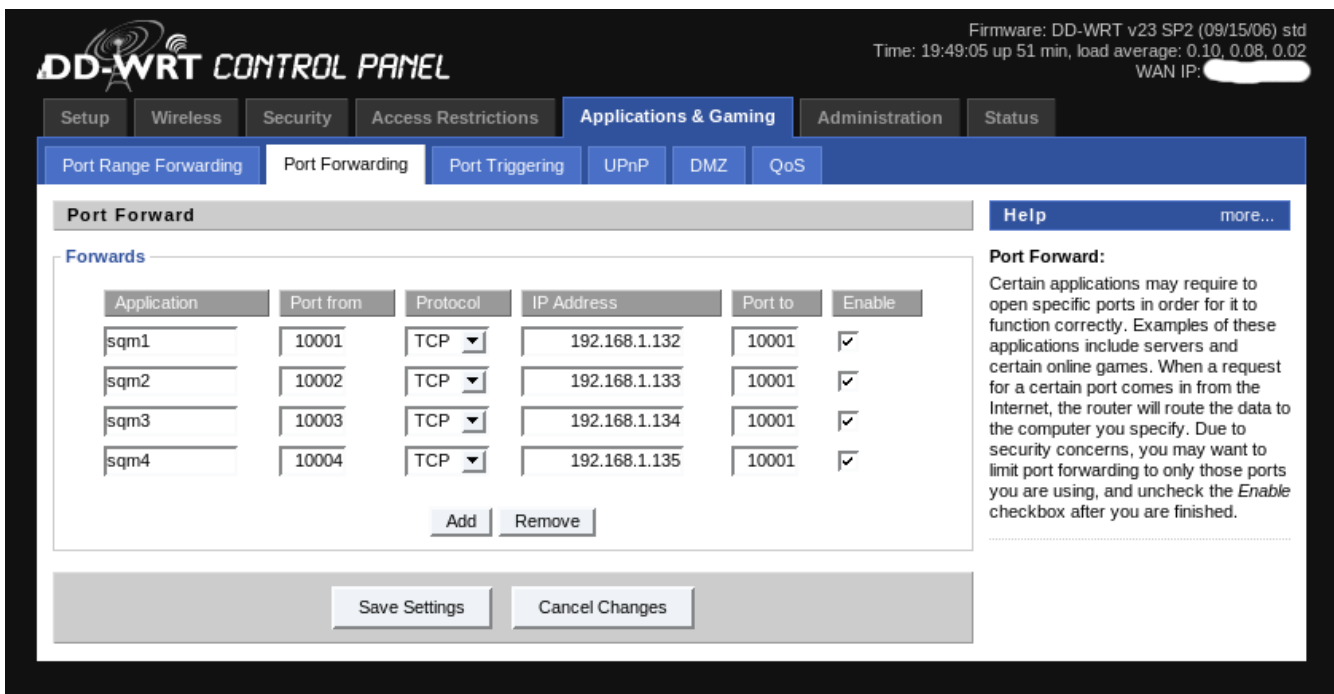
DD-WRT CONTROL PANEL

Firmware: DD-WRT v23 SP2 (09/15/06) std
Time: 19:49:05 up 51 min, load average: 0.10, 0.08, 0.02
WAN IP: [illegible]

Setup | Wireless | Security | Access Restrictions | Applications & Gaming | Administration | Status

Port Range Forwarding | Port Forwarding | Port Triggering | UPnP | DMZ | QoS

Port Forward

Forwards

| Application | Port from | Protocol | IP Address | Port to | Enable |
|---|---|---|---|---|---|
| sqm1 | 10001 | TCP | 192.168.1.132 | 10001 | ☑ |
| sqm2 | 10002 | TCP | 192.168.1.133 | 10001 | ☑ |
| sqm3 | 10003 | TCP | 192.168.1.134 | 10001 | ☑ |
| sqm4 | 10004 | TCP | 192.168.1.135 | 10001 | ☑ |

Add | Remove

Save Settings | Cancel Changes

Help more...

Port Forward:
Certain applications may require to open specific ports in order for it to function correctly. Examples of these applications include servers and certain online games. When a request for a certain port comes in from the Internet, the router will route the data to the computer you specify. Due to security concerns, you may want to limit port forwarding to only those ports you are using, and uncheck the Enable checkbox after you are finished.